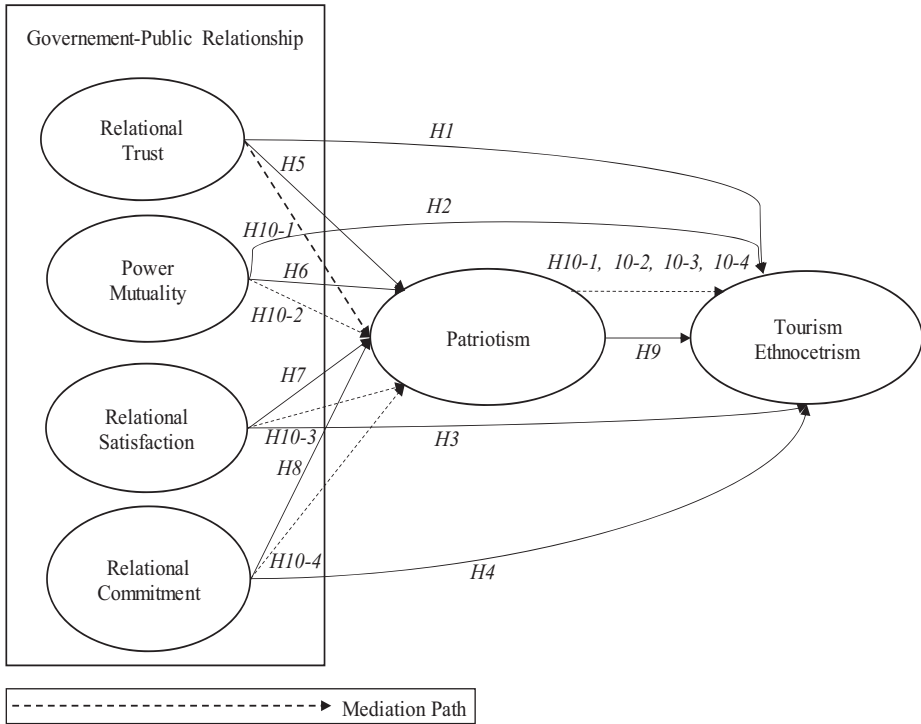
Governement-Public Relationship

Relational Trust

Power Mutuality

Relational Satisfaction

Relational Commitment

H1

H5

H2

H10-1

H6

H10-2

H10-1, 10-2, 10-3, 10-4

Patriotism

H9

Tourism Ethnocetrism

H7

H10-3

H3

H8

H10-4

H4

Mediation Path